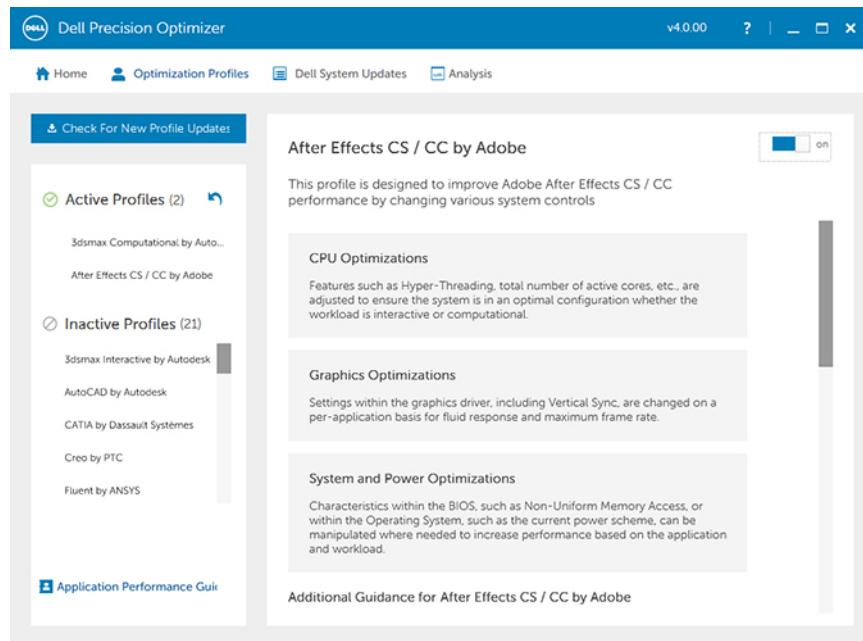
DELL Dell Precision Optimizer

v4.0.00 ?

Home Optimization Profiles Dell System Updates Analysis

Check For New Profile Updates

Active Profiles (2)

3dsmax Computational by Auto...

After Effects CS / CC by Adobe

Inactive Profiles (21)

3dsmax Interactive by Autodesk

AutoCAD by Autodesk

CATIA by Dassault Systèmes

Creo by PTC

Fluent by ANSYS

Application Performance Gui

After Effects CS / CC by Adobe

on

This profile is designed to improve Adobe After Effects CS / CC performance by changing various system controls

CPU Optimizations

Features such as Hyper-Threading, total number of active cores, etc., are adjusted to ensure the system is in an optimal configuration whether the workload is interactive or computational.

Graphics Optimizations

Settings within the graphics driver, including Vertical Sync, are changed on a per-application basis for fluid response and maximum frame rate.

System and Power Optimizations

Characteristics within the BIOS, such as Non-Uniform Memory Access, or within the Operating System, such as the current power scheme, can be manipulated where needed to increase performance based on the application and workload.

Additional Guidance for After Effects CS / CC by Adobe